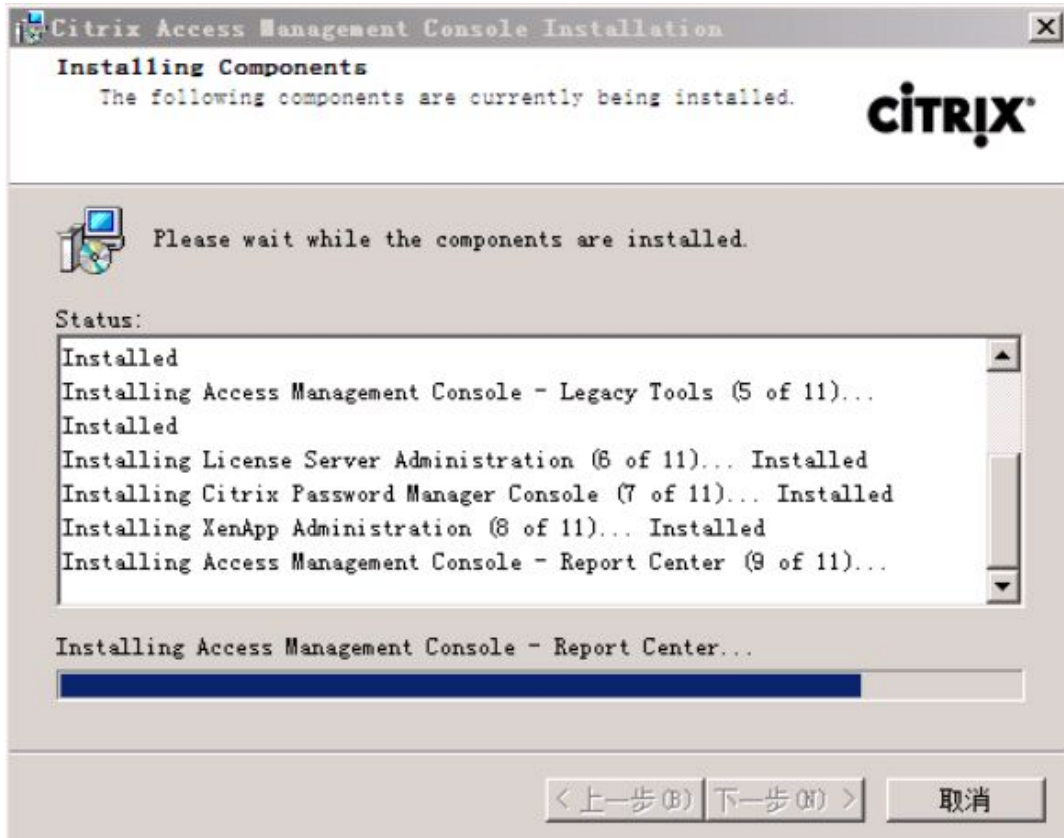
Citrix Access Management Console Installation

Installing Components
The following components are currently being installed.

CiTRIX

Please wait while the components are installed.

Status:
Installed
Installing Access Management Console - Legacy Tools (5 of 11)...
Installed
Installing License Server Administration (6 of 11)... Installed
Installing Citrix Password Manager Console (7 of 11)... Installed
Installing XenApp Administration (8 of 11)... Installed
Installing Access Management Console - Report Center (9 of 11)...

Installing Access Management Console - Report Center...

< 上一步(B) 下一步(N) > 取消